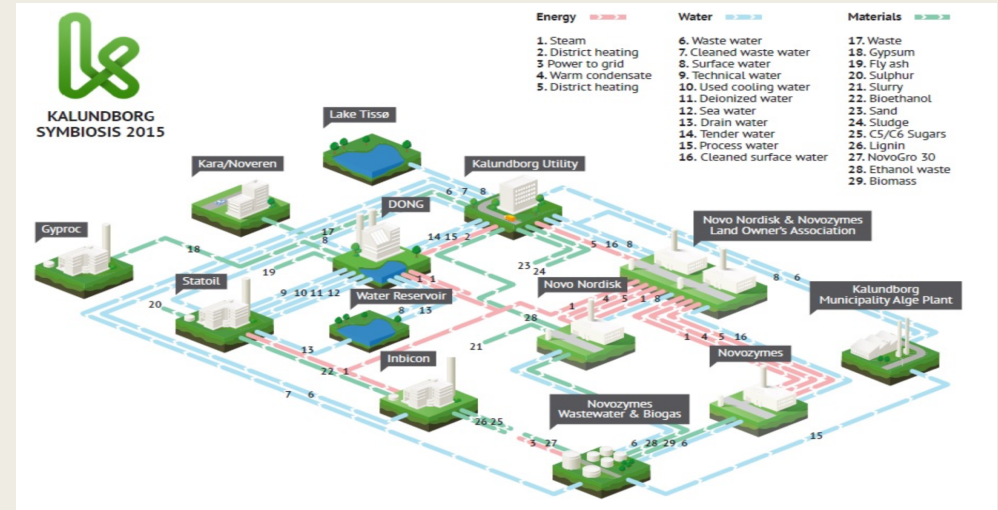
KALUNDBORG SYMBIOSIS 2015

Energy
1. Steam
2. District heating
3 Power to grid
4. Warm condensate
5. District heating

Water
6. Waste water
7. Cleaned waste water
8. Surface water
9. Technical water
10. Used cooling water
11. Deionized water
12. Sea water
13. Drain water
14. Tender water
15. Process water
16. Cleaned surface water

Materials
17. Waste
18. Gypsum
19. Fly ash
20. Sulphur
21. Slurry
22. Bioethanol
23. Sand
24. Sludge
25. C5/C6 Sugars
26. Lignin
27. NovoGro 30
28. Ethanol waste
29. Biomass

Lake Tissø
Kara/Noveren
Kalundborg Utility
6 7 8
Gyproc
DONG
17 8
14 15 2
18
19
5 16 8
Novo Nordisk & Novozymes Land Owner's Association
23 24
Statoil
20
9 10 11 12
Water Reservoir
8 13
1
Novo Nordisk
1 4 5 1 8
8 6
Kalundborg Municipality Alge Plant
28
13
21
1 4 5 16
Novozymes
22 1
Inbicon
7 6
26 25
Novozymes Wastewater & Biogas
5 27
6 28 29 6
15